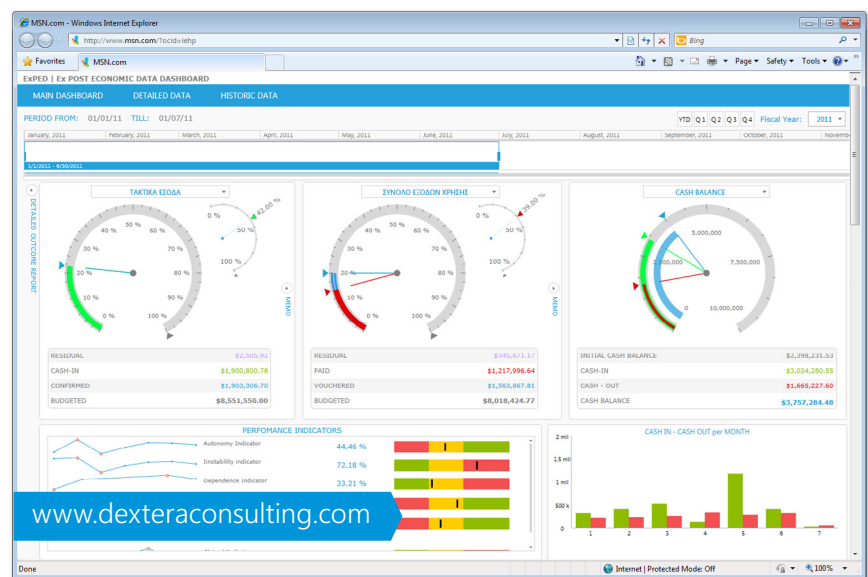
MSN.com - Windows Internet Explorer

http://www.msn.com/?ocid=iehp

Bing

Favorites

MSN.com

Page ▾ Safety ▾ Tools ▾

ExPED | Ex POST ECONOMIC DATA DASHBOARD

MAIN DASHBOARD DETAILED DATA HISTORIC DATA

PERIOD FROM: 01/01/11 TILL: 01/07/11

YTD Q1 Q2 Q3 Q4 Fiscal Year: 2011

January, 2011 February, 2011 March, 2011 April, 2011 May, 2011 June, 2011 July, 2011 August, 2011 September, 2011 October, 2011 Novembe

1/1/2011 - 6/30/2011

DETAILED OUTCOME REPORT

ΤΑΚΤΙΚΑ ΕΣΟΔΑ

0 % 10 % 20 % 30 % 40 % 50 % 60 % 70 % 80 % 90 % 100 %

0 % 50 % 100 % 42,00 %

MEMO

| RESIDUAL | $2,505.92 |
|---|---|
| CASH-IN | $1,900,800.78 |
| CONFIRMED | $1,903,306.70 |
| BUDGETED | $8,551,550.00 |

ΣΥΝΟΛΟ ΕΞΟΔΩΝ ΧΡΗΣΗΣ

0 % 10 % 20 % 30 % 40 % 50 % 60 % 70 % 80 % 90 % 100 %

0 % 50 % 100 % 39,00 %

MEMO

| RESIDUAL | $345,871.17 |
|---|---|
| PAID | $1,217,996.64 |
| VOUCHERED | $1,563,867.81 |
| BUDGETED | $8,018,424.77 |

CASH BALANCE

0 2,500,000 5,000,000 7,500,000 10,000,000

| INITIAL CASH BALANCE | $2,398,231.53 |
|---|---|
| CASH-IN | $3,024,280.55 |
| CASH - OUT | $1,665,227.60 |
| CASH BALANCE | $3,757,284.48 |

PERFOMANCE INDICATORS

Autonomy Indicator 44.46 %
Instability Indicator 72.18 %
Dependence Indicator 33.21 %

CASH IN - CASH OUT per MONTH

2 mil 1.5 mil 500 k 0

1 2 3 4 5 6 7

www.dexteraconsulting.com

Done Internet | Protected Mode: Off 100%